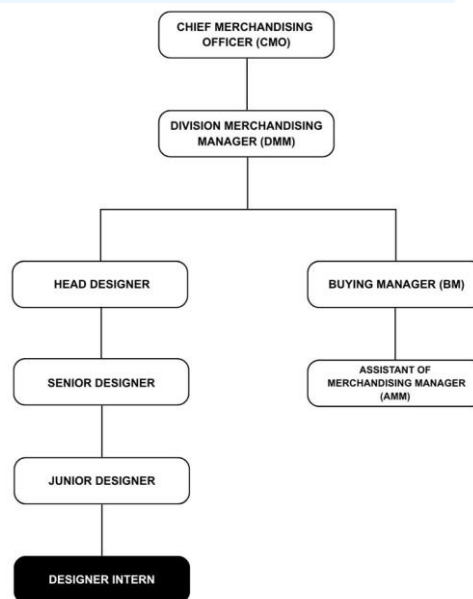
CHIEF MERCHANDISING OFFICER (CMO)

DIVISION MERCHANDISING MANAGER (DMM)

HEAD DESIGNER

SENIOR DESIGNER

JUNIOR DESIGNER

DESIGNER INTERN

BUYING MANAGER (BM)

ASSISTANT OF MERCHANDISING MANAGER (AMM)